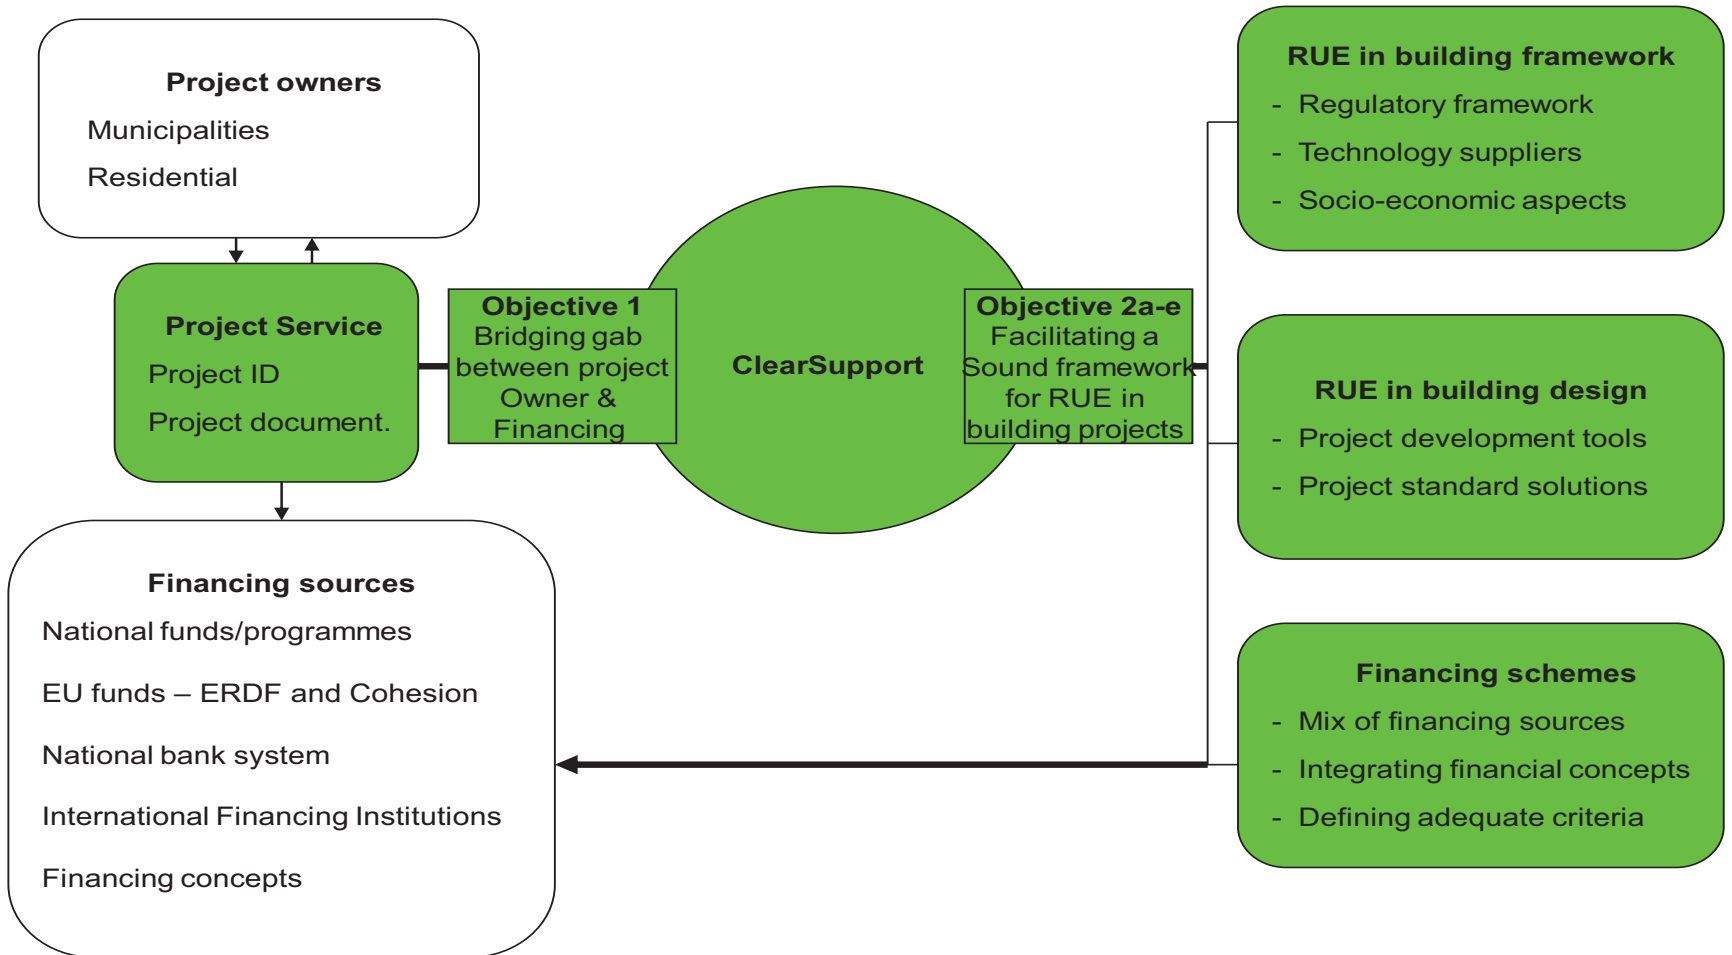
Project owners
Municipalities
Residential

Project Service
Project ID
Project document.

Objective 1
Bridging gab between project Owner & Financing

ClearSupport

Objective 2a-e
Facilitating a Sound framework for RUE in building projects

RUE in building framework
- Regulatory framework
- Technology suppliers
- Socio-economic aspects

RUE in building design
- Project development tools
- Project standard solutions

Financing schemes
- Mix of financing sources
- Integrating financial concepts
- Defining adequate criteria

Financing sources
National funds/programmes
EU funds – ERDF and Cohesion
National bank system
International Financing Institutions
Financing concepts